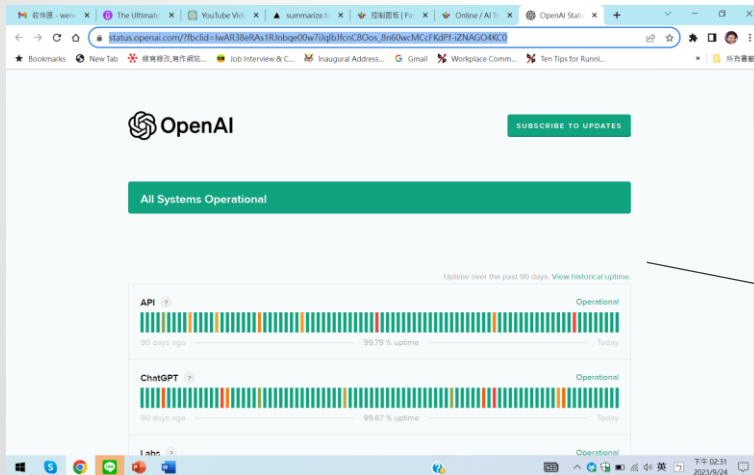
收件匣 - wen | The Ultimate | YouTube Vid | summarize.te | 搜制圖框 | Pa | Online / AI To | OpenAI Statu

status.openai.com/?fbclid=IwAR38eRAs1RJnbqe00w7iJqlbJfcnC8Oos_8n60wcMCcFKdPf-iZNAGO4KC0

Bookmarks | New Tab | 搜索搜尋_寫作網站... | Job Interview & C... | Inaugural Address... | Gmail | Workplace Comm... | Ten Tips for Runni... | 所有書籤

OpenAI

SUBSCRIBE TO UPDATES

All Systems Operational

Uptime over the past 90 days. View historical uptime.

API ? Operational

90 days ago 99.79 % uptime Today

ChatGPT ? Operational

90 days ago 99.87 % uptime Today

Labs ? Operational

英 下午 02:31 2023/9/24